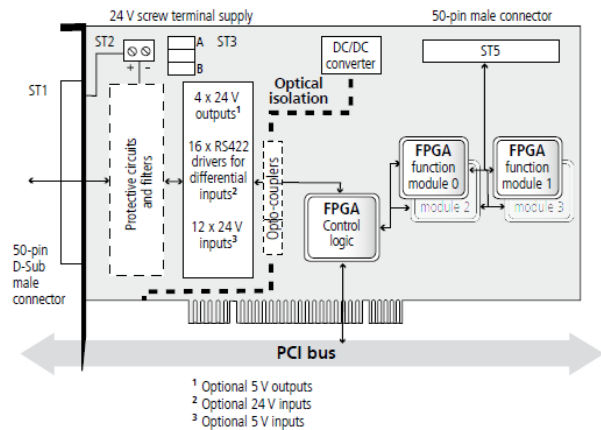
24 V screw terminal supply

50-pin male connector

ST2

+ -

A

ST3

B

DC/DC converter

ST5

ST1

Optical isolation

Protective circuits and filters

4 x 24 V outputs$^1$

16 x RS422 drivers for differential inputs$^2$

12 x 24 V inputs$^3$

Opto-couplers

FPGA function module 0

module 2

FPGA function module 1

module 3

FPGA Control logic

50-pin D-Sub male connector

PCI bus

$^1$ Optional 5 V outputs
$^2$ Optional 24 V inputs
$^3$ Optional 5 V inputs